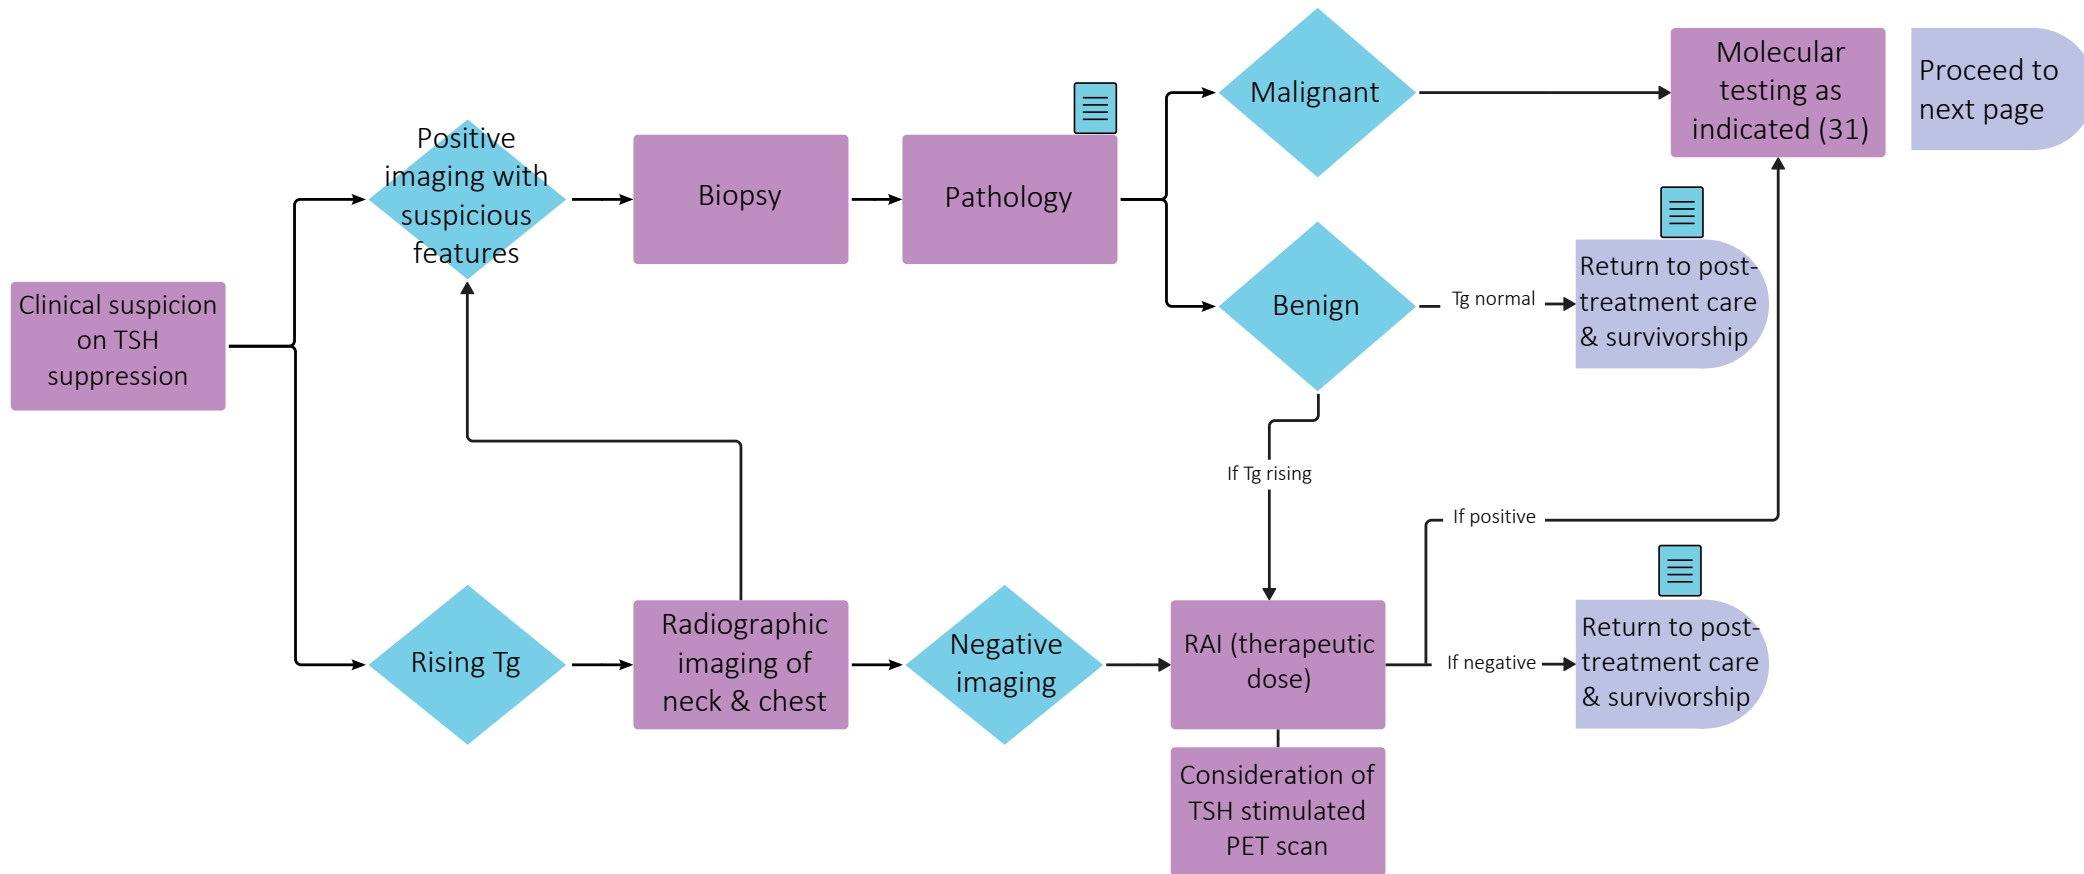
Clinical suspicion on TSH suppression

Positive imaging with suspicious features

Biopsy

Pathology

Malignant

Molecular testing as indicated (31)

Proceed to next page

Benign

Tg normal

Return to post-treatment care & survivorship

If Tg rising

If positive

Rising Tg

Radiographic imaging of neck & chest

Negative imaging

RAI (therapeutic dose)

If negative

Return to post-treatment care & survivorship

Consideration of TSH stimulated PET scan